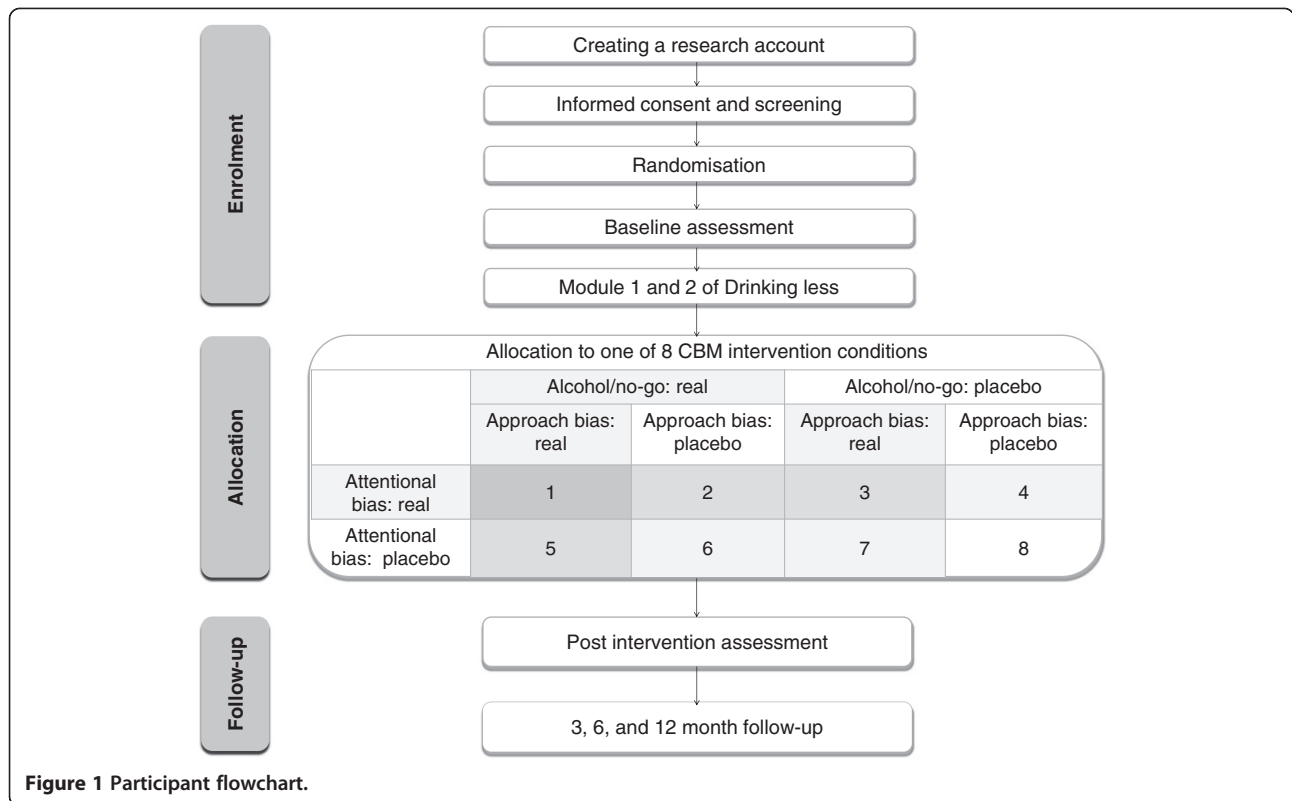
Enrolment

Creating a research account

Informed consent and screening

Randomisation

Baseline assessment

Module 1 and 2 of Drinking less

Allocation

Allocation to one of 8 CBM intervention conditions

| | Alcohol/no-go: real | | Alcohol/no-go: placebo | |
|---|---|---|---|---|
| | Approach bias: real | Approach bias: placebo | Approach bias: real | Approach bias: placebo |
| Attentional bias: real | 1 | 2 | 3 | 4 |
| Attentional bias: placebo | 5 | 6 | 7 | 8 |

Follow-up

Post intervention assessment

3, 6, and 12 month follow-up

Figure 1 Participant flowchart.